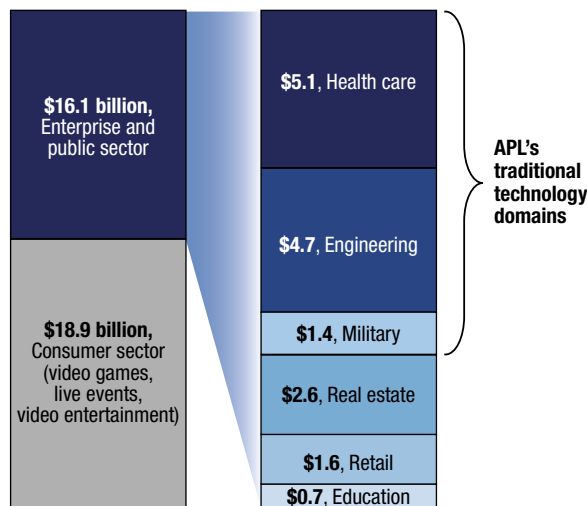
$16.1 billion, Enterprise and public sector

$18.9 billion, Consumer sector (video games, live events, video entertainment)

$5.1, Health care

$4.7, Engineering

$1.4, Military

$2.6, Real estate

$1.6, Retail

$0.7, Education

APL's traditional technology domains